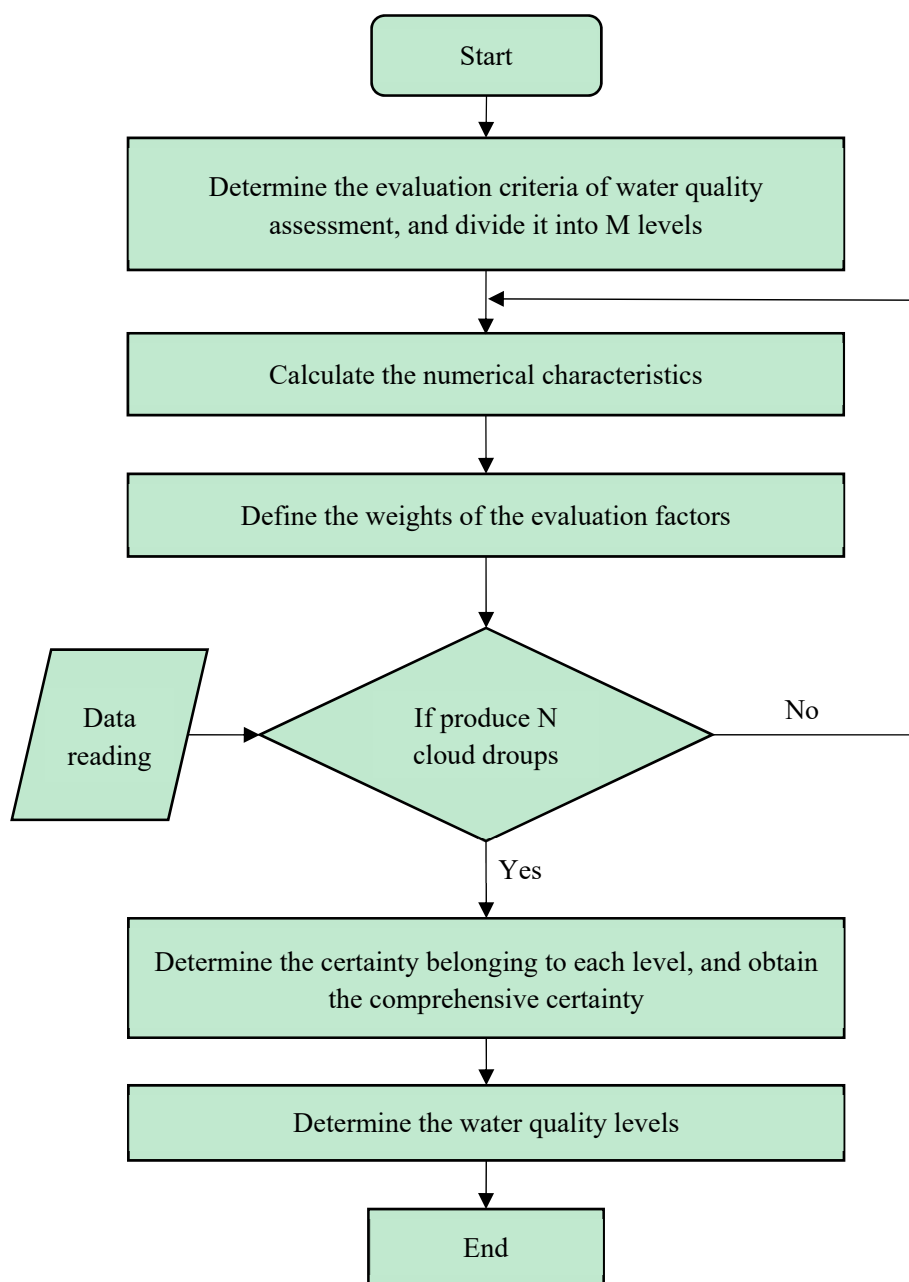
Start

Determine the evaluation criteria of water quality assessment, and divide it into M levels

Calculate the numerical characteristics

Define the weights of the evaluation factors

Data reading

If produce N cloud droups

No

Yes

Determine the certainty belonging to each level, and obtain the comprehensive certainty

Determine the water quality levels

End